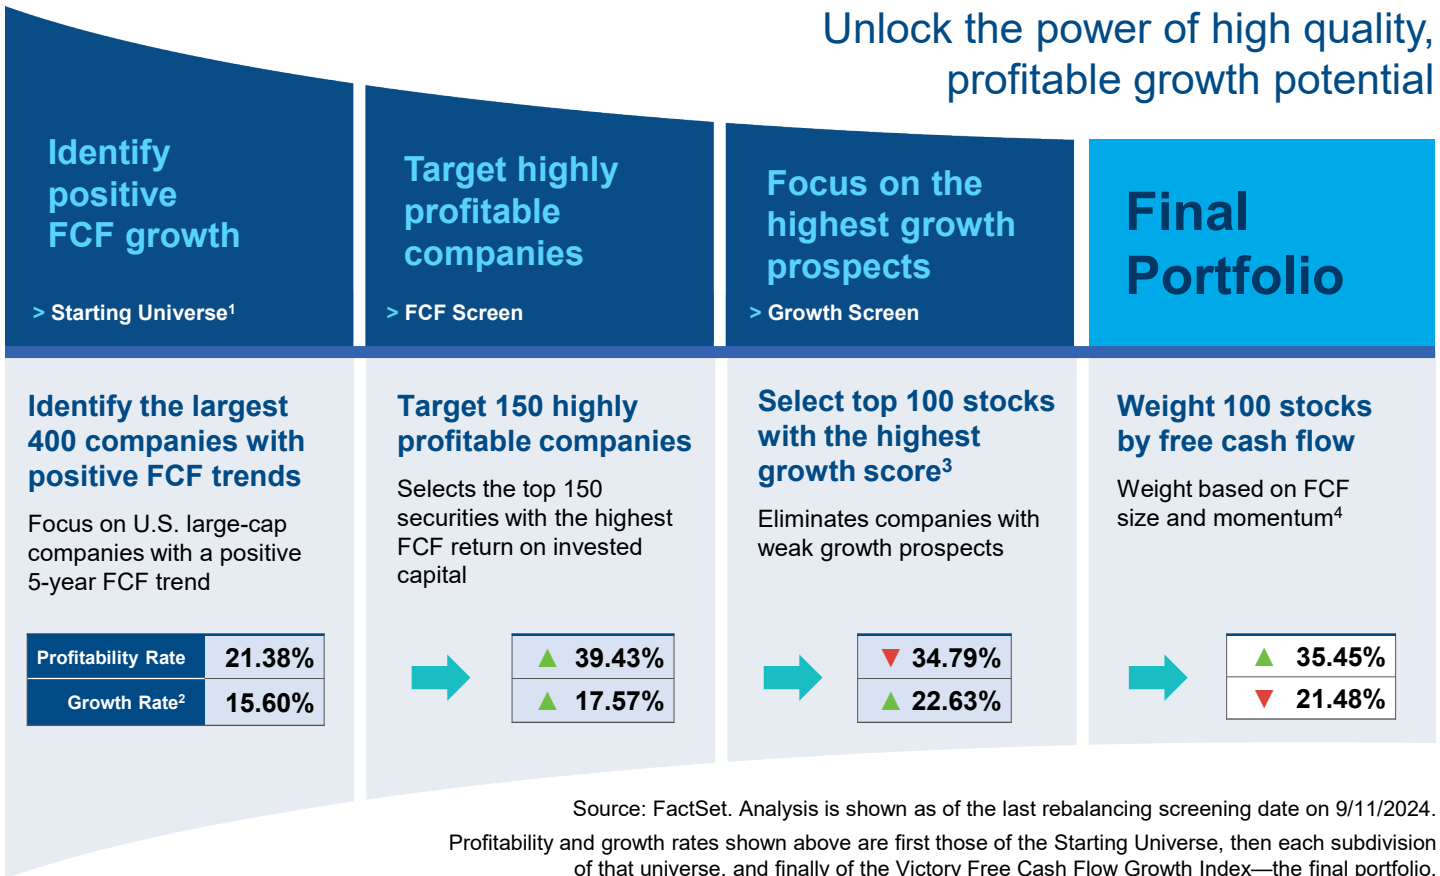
Unlock the power of high quality, profitable growth potential

Identify positive FCF growth

> Starting Universe$^1$

Target highly profitable companies

> FCF Screen

Focus on the highest growth prospects

> Growth Screen

Final Portfolio

Identify the largest 400 companies with positive FCF trends

Focus on U.S. large-cap companies with a positive 5-year FCF trend

| Profitability Rate | 21.38% |
|---|---|
| Growth Rate$^2$ | 15.60% |

Target 150 highly profitable companies

Selects the top 150 securities with the highest FCF return on invested capital

| ▲ 39.43% |
|---|
| ▲ 17.57% |

Select top 100 stocks with the highest growth score$^3$

Eliminates companies with weak growth prospects

| ▼ 34.79% |
|---|
| ▲ 22.63% |

Weight 100 stocks by free cash flow

Weight based on FCF size and momentum$^4$

| ▲ 35.45% |
|---|
| ▼ 21.48% |

Source: FactSet. Analysis is shown as of the last rebalancing screening date on 9/11/2024.

Profitability and growth rates shown above are first those of the Starting Universe, then each subdivision of that universe, and finally of the Victory Free Cash Flow Growth Index—the final portfolio.